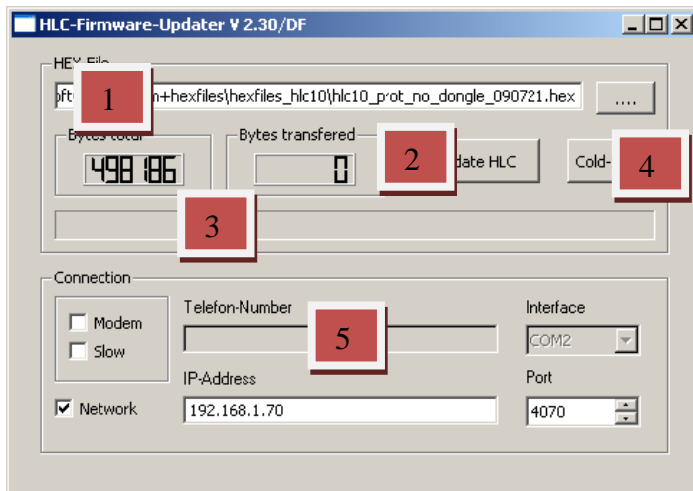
HLC-Firmware-Updater V 2.30/DF

HEX-File

1

oftw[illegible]n+hexfiles\hexfiles_hlc10\hlc10_prot_no_dongle_090721.hex

....

Bytes total

498186

Bytes transfered

0

2

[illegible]date HLC

Cold-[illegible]

4

3

Connection

Modem

Slow

Telefon-Number

5

Interface

COM2

IP-Address

192.168.1.70

Port

4070

Network